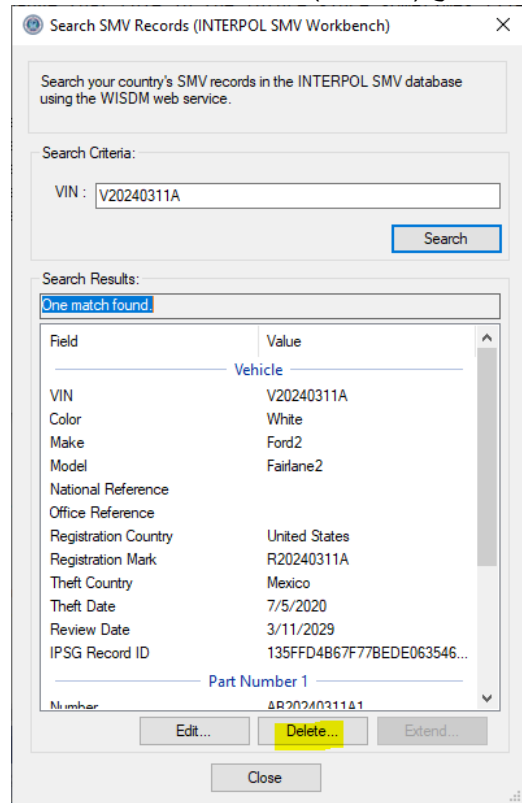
Search SMV Records (INTERPOL SMV Workbench)

Search your country's SMV records in the INTERPOL SMV database using the WISDM web service.

Search Criteria:

VIN : V20240311A

Search

Search Results:

One match found.

| Field | Value |
|---|---|
| Vehicle | |
| VIN | V20240311A |
| Color | White |
| Make | Ford2 |
| Model | Fairlane2 |
| National Reference | |
| Office Reference | |
| Registration Country | United States |
| Registration Mark | R20240311A |
| Theft Country | Mexico |
| Theft Date | 7/5/2020 |
| Review Date | 3/11/2029 |
| IPSG Record ID | 135FFD4B67F77BEDE063546... |
| Part Number 1 | |
| Number | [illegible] |

Edit... Delete... Extend...

Close